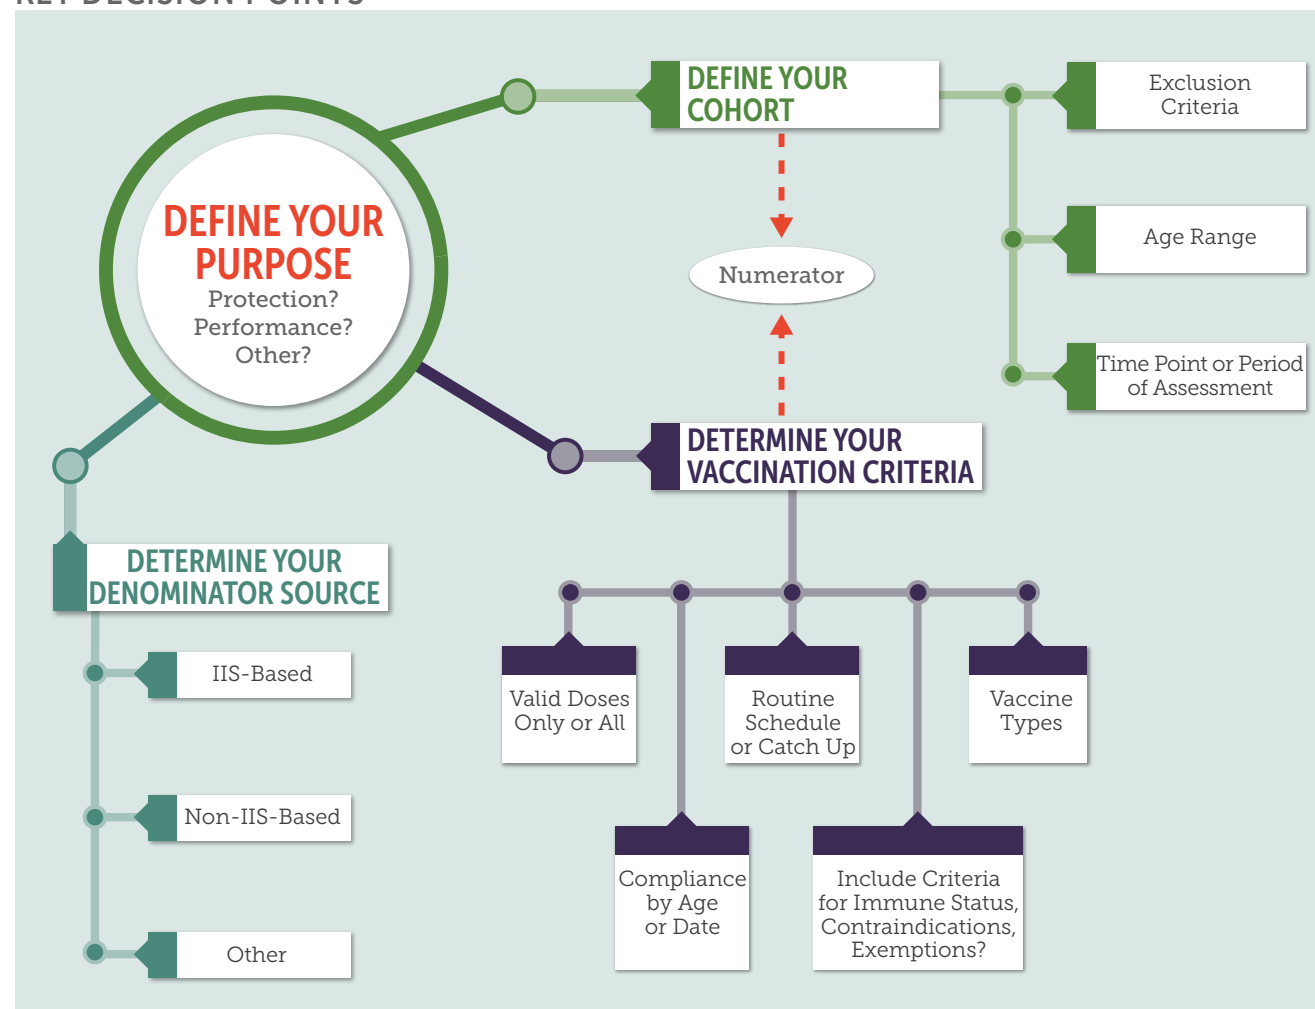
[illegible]

DEFINE YOUR PURPOSE
Protection?
Performance?
Other?

DEFINE YOUR COHORT

Exclusion Criteria

Age Range

Time Point or Period of Assessment

Numerator

DETERMINE YOUR VACCINATION CRITERIA

Valid Doses Only or All

Routine Schedule or Catch Up

Vaccine Types

Compliance by Age or Date

Include Criteria for Immune Status, Contraindications, Exemptions?

DETERMINE YOUR DENOMINATOR SOURCE

IIS-Based

Non-IIS-Based

Other